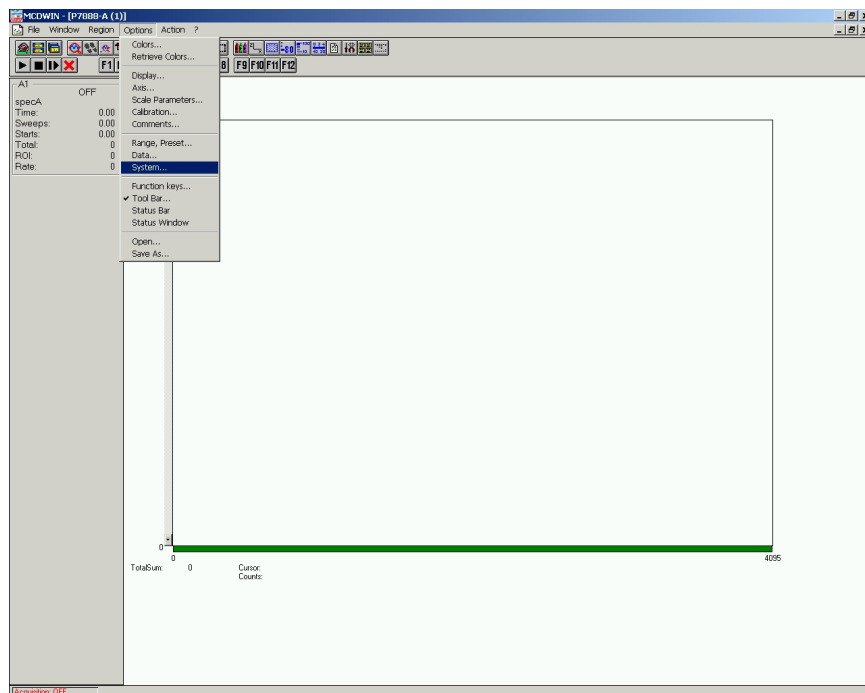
MCDWIN - [P7888-A (1)]

File Window Region Options Action ?

F1 8 F9 F10 F11 F12

Colors...
Retrieve Colors...
Display...
Axis...
Scale Parameters...
Calibration...
Comments...
Range, Preset...
Data...
System...
Function keys...
✔ Tool Bar...
Status Bar
Status Window
Open...
Save As...

A1
OFF
specA
Time: 0.00
Sweeps: 0.00
Starts: 0.00
Total: 0
ROI: 0
Rate: 0

0
0
4095

TotalSum: 0
Cursor:
Counts:

Acquisition OFF